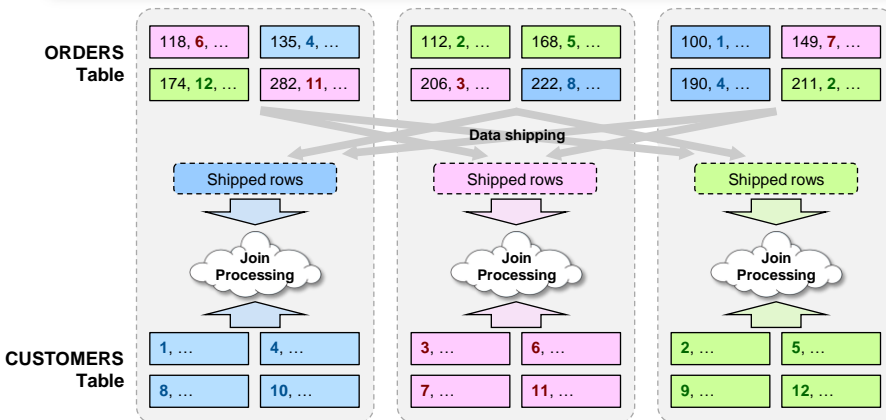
ORDERS Table

118, 6, …
135, 4, …
174, 12, …
282, 11, …

112, 2, …
168, 5, …
206, 3, …
222, 8, …

100, 1, …
149, 7, …
190, 4, …
211, 2, …

Data shipping

Shipped rows
Shipped rows
Shipped rows

Join Processing
Join Processing
Join Processing

CUSTOMERS Table

1, …
4, …
8, …
10, …

3, …
6, …
7, …
11, …

2, …
5, …
9, …
12, …